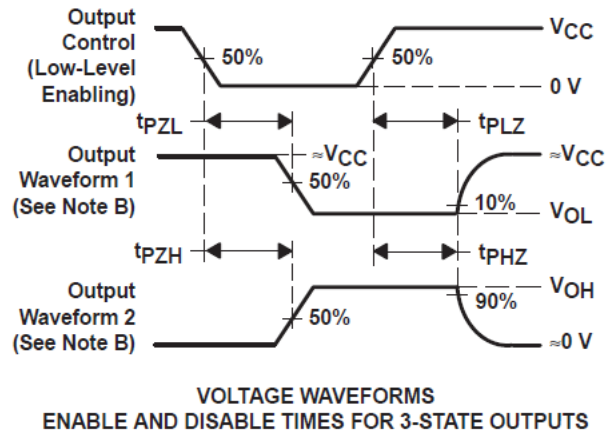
Output Control (Low-Level Enabling)

50%

50%

$V_{CC}$

0 V

$t_{PZL}$

$t_{PLZ}$

Output Waveform 1 (See Note B)

$\approx V_{CC}$

50%

$\approx V_{CC}$

10%

$V_{OL}$

$t_{PZH}$

$t_{PHZ}$

Output Waveform 2 (See Note B)

50%

$V_{OH}$

90%

$\approx 0$ V

VOLTAGE WAVEFORMS
ENABLE AND DISABLE TIMES FOR 3-STATE OUTPUTS